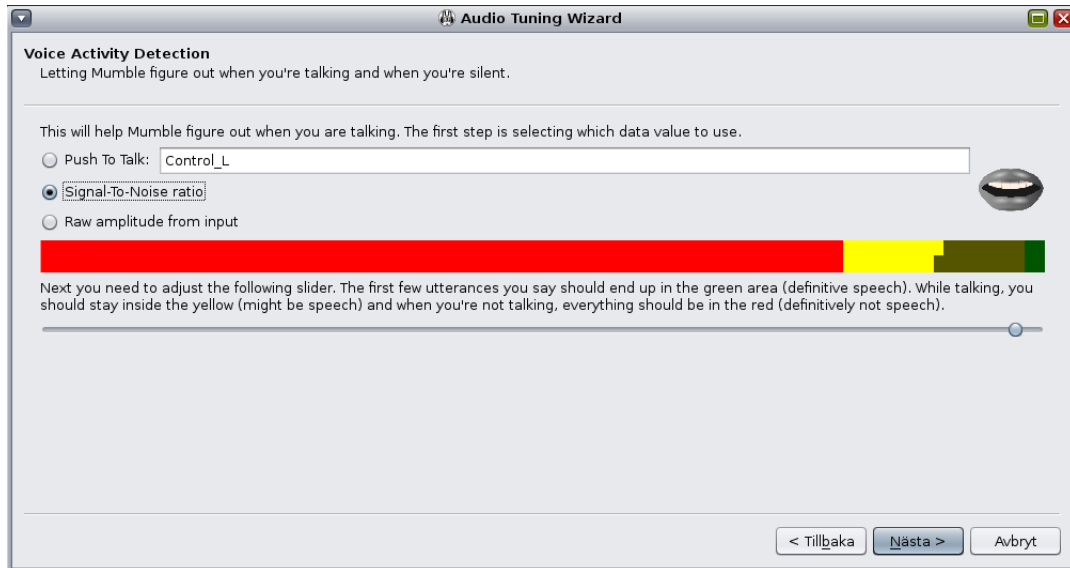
Audio Tuning Wizard

Voice Activity Detection
Letting Mumble figure out when you're talking and when you're silent.

This will help Mumble figure out when you are talking. The first step is selecting which data value to use.

Push To Talk: Control_L

Signal-To-Noise ratio

Raw amplitude from input

Next you need to adjust the following slider. The first few utterances you say should end up in the green area (definitive speech). While talking, you should stay inside the yellow (might be speech) and when you're not talking, everything should be in the red (definitively not speech).

< Tillbaka
Nästa >
Avbryt